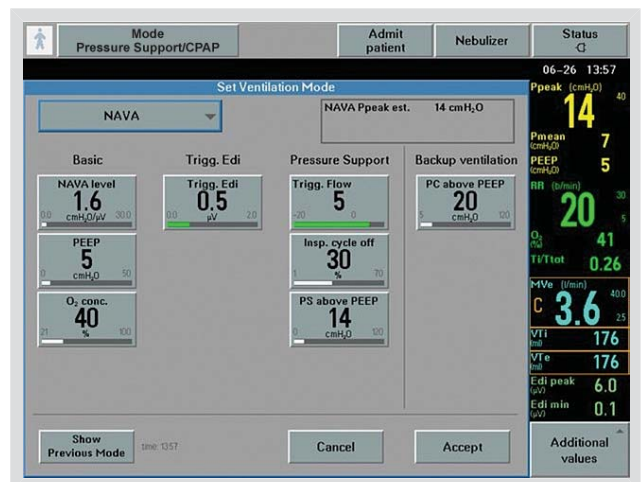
Mode
Pressure Support/CPAP

Admit patient

Nebulizer

Status

06-26 13:57

Set Ventilation Mode

NAVA

NAVA Ppeak est. 14 $cmH_2O$

Basic

Trigg. Edi

Pressure Support

Backup ventilation

NAVA level
1.6
$cmH_2O/\mu V$
0.0 30.0

Trigg. Edi
0.5
$\mu V$
0.0 2.0

Trigg. Flow
5
-20 0

PC above PEEP
20
$cmH_2O$
5 120

PEEP
5
$cmH_2O$
0 50

Insp. cycle off
30
%
1 70

$O_2$ conc.
40
%
21 100

PS above PEEP
14
$cmH_2O$
0 120

Show Previous Mode

time: 1357

Cancel

Accept

Ppeak ($cmH_2O$)
14
40

Pmean ($cmH_2O$)
7

PEEP ($cmH_2O$)
5

RR (b/min)
20
30
5

$O_2$ (%)
41

Ti/Ttot
0.26

MVe (l/min)
C 3.6
400
25

VTi (ml)
176

VTe (ml)
176

Edi peak ($\mu V$)
6.0

Edi min ($\mu V$)
0.1

Additional values